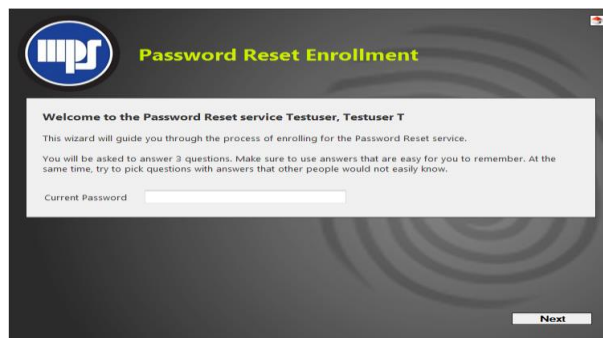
mps

Password Reset Enrollment

Welcome to the Password Reset service Testuser, Testuser T

This wizard will guide you through the process of enrolling for the Password Reset service.

You will be asked to answer 3 questions. Make sure to use answers that are easy for you to remember. At the same time, try to pick questions with answers that other people would not easily know.

Current Password

Next